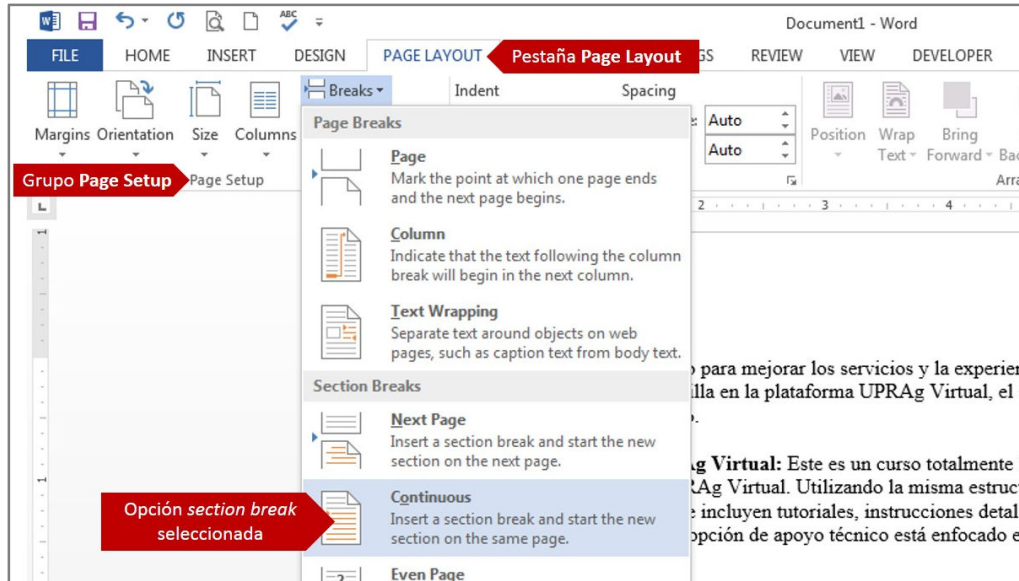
Document1 - Word

FILE HOME INSERT DESIGN PAGE LAYOUT Pestaña Page Layout GS REVIEW VIEW DEVELOPER

Margins Orientation Size Columns

Breaks

Indent

Spacing

Auto

Auto

Position Wrap Text Bring Forward Bac

Arra

Grupo Page Setup Page Setup

Page Breaks

Page
Mark the point at which one page ends and the next page begins.

Column
Indicate that the text following the column break will begin in the next column.

Text Wrapping
Separate text around objects on web pages, such as caption text from body text.

Section Breaks

Next Page
Insert a section break and start the new section on the next page.

Opción section break seleccionada

Continuous
Insert a section break and start the new section on the same page.

Even Page

2 3 4

o para mejorar los servicios y la experien
illa en la plataforma UPRAg Virtual, el
o.

g Virtual: Este es un curso totalmente
RAg Virtual. Utilizando la misma estruc
e incluyen tutoriales, instrucciones detal
pción de apoyo técnico está enfocado e